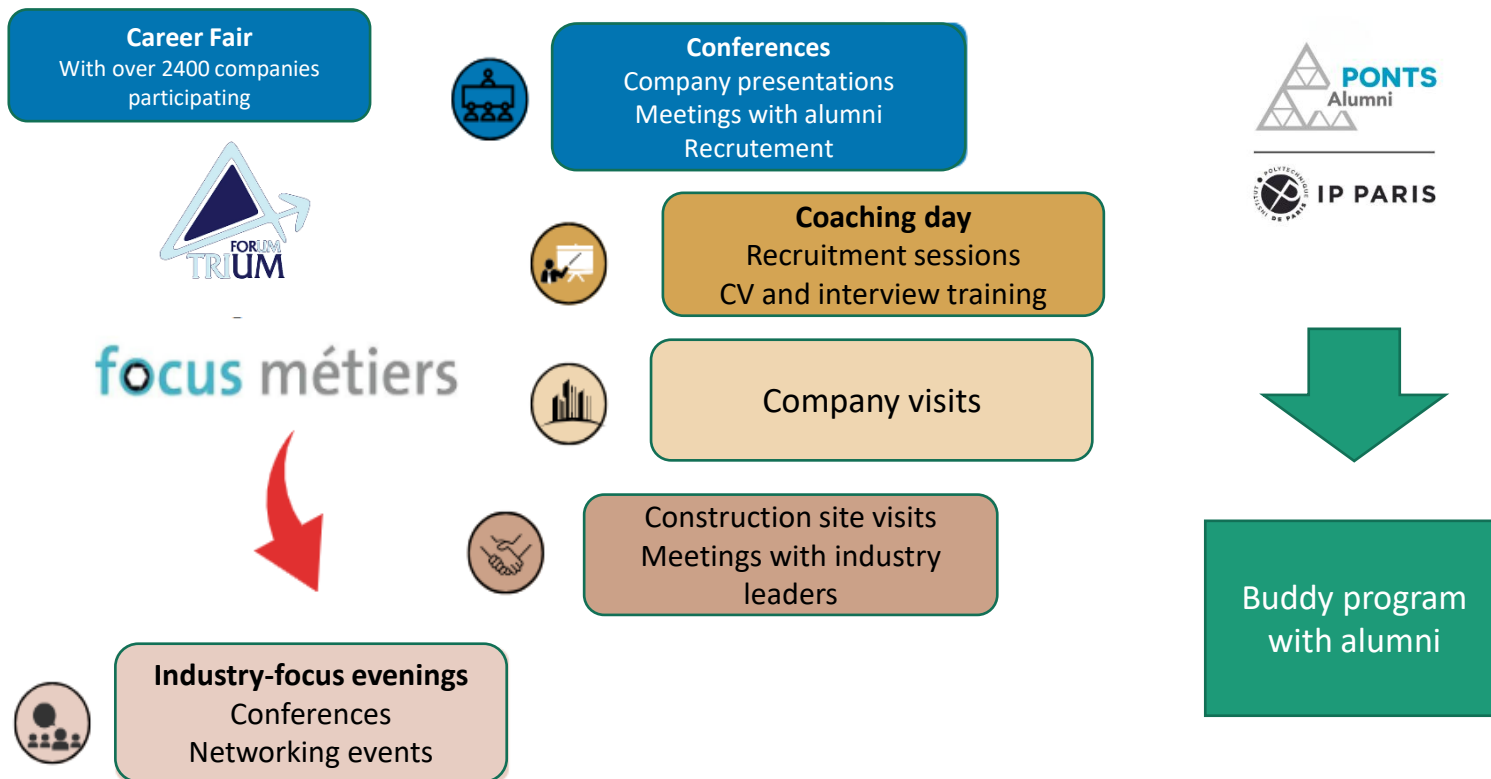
Career Fair
With over 2400 companies participating

FORUM TRIUM

focus métiers

Conferences
Company presentations
Meetings with alumni
Recrutement

Coaching day
Recruitment sessions
CV and interview training

Company visits

Construction site visits
Meetings with industry leaders

Industry-focus evenings
Conferences
Networking events

PONTS Alumni

INSTITUT POLYTECHNIQUE DE PARIS IP PARIS

Buddy program with alumni